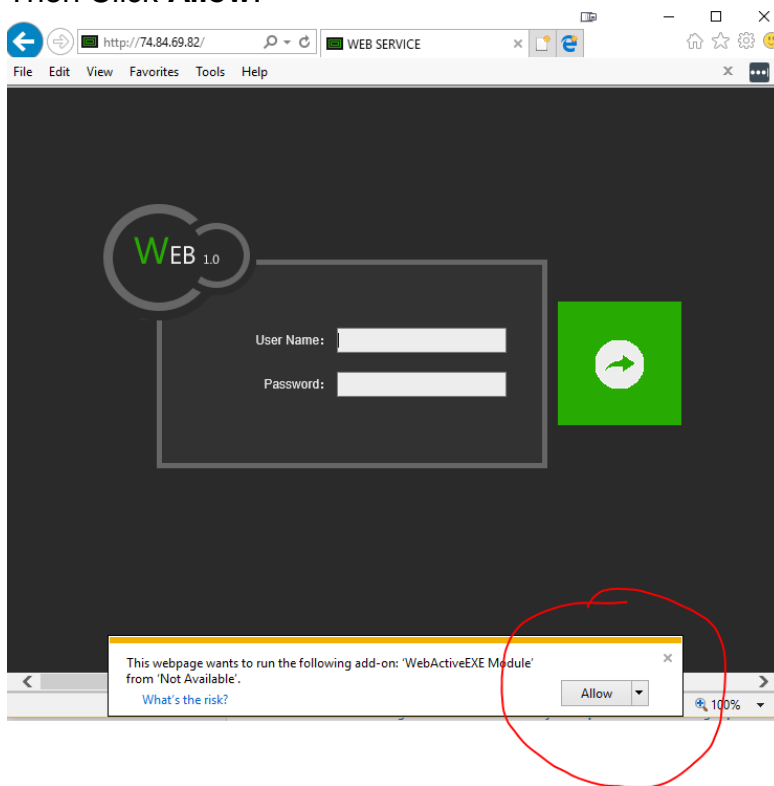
Then Click Allow:

http://74.84.69.82/

WEB SERVICE

File Edit View Favorites Tools Help

WEB 1.0

User Name:

Password:

This webpage wants to run the following add-on: 'WebActiveEXE Module' from 'Not Available'.

What's the risk?

Allow

100%